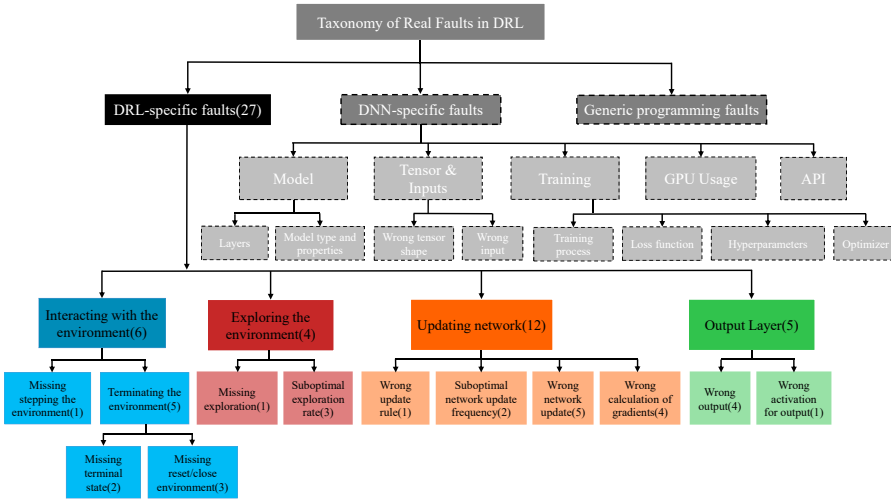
Taxonomy of Real Faults in DRL

DRL-specific faults(27)

DNN-specific faults

Generic programming faults

Model

Tensor & Inputs

Training

GPU Usage

API

Layers

Model type and properties

Wrong tensor shape

Wrong input

Training process

Loss function

Hyperparameters

Optimizer

Interacting with the environment(6)

Exploring the environment(4)

Updating network(12)

Output Layer(5)

Missing stepping the environment(1)

Terminating the environment(5)

Missing exploration(1)

Suboptimal exploration rate(3)

Wrong update rule(1)

Suboptimal network update frequency(2)

Wrong network update(5)

Wrong calculation of gradients(4)

Wrong output(4)

Wrong activation for output(1)

Missing terminal state(2)

Missing reset/close environment(3)